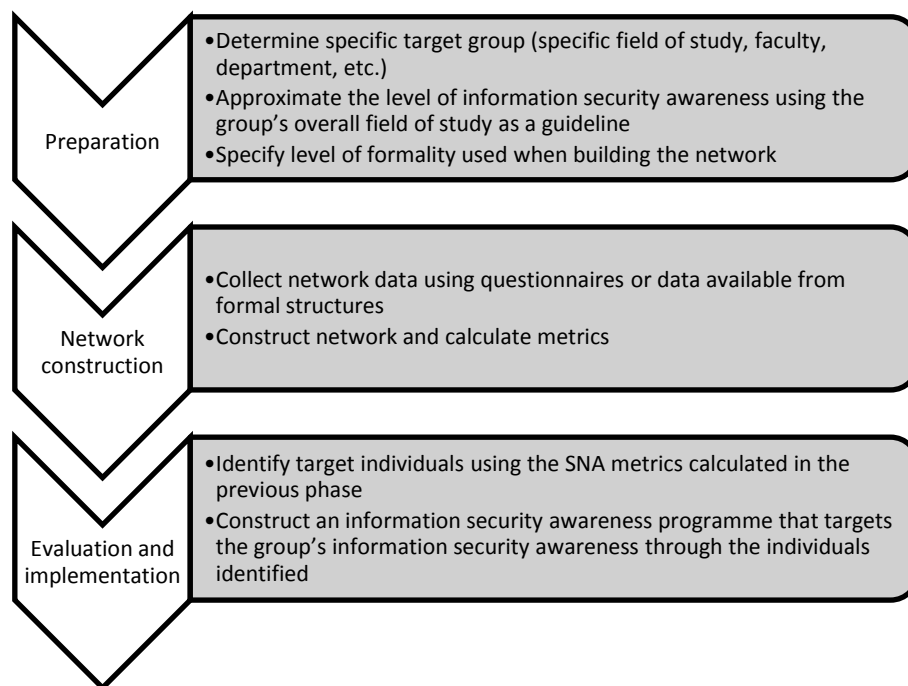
Preparation

•Determine specific target group (specific field of study, faculty, department, etc.)
•Approximate the level of information security awareness using the group's overall field of study as a guideline
•Specify level of formality used when building the network

Network construction

•Collect network data using questionnaires or data available from formal structures
•Construct network and calculate metrics

Evaluation and implementation

•Identify target individuals using the SNA metrics calculated in the previous phase
•Construct an information security awareness programme that targets the group's information security awareness through the individuals identified